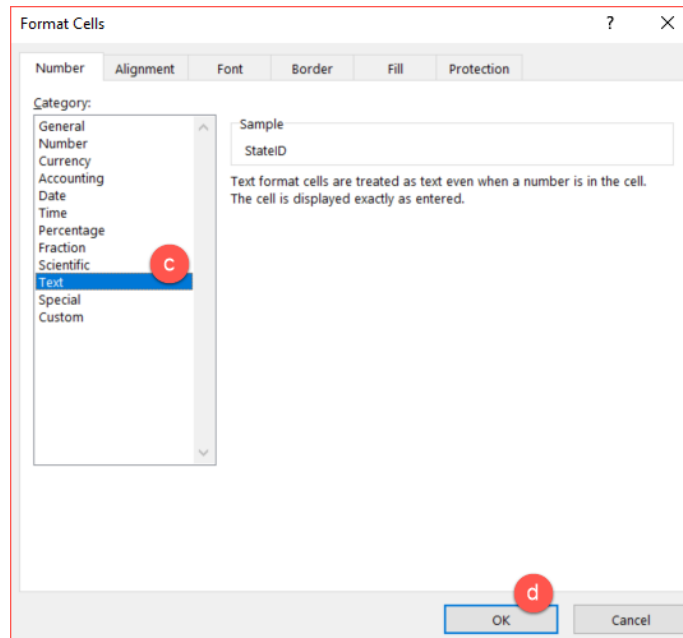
Format Cells
?
X

Number
Alignment
Font
Border
Fill
Protection

Category:
General
Number
Currency
Accounting
Date
Time
Percentage
Fraction
Scientific
Text
Special
Custom

Sample
StateID

Text format cells are treated as text even when a number is in the cell. The cell is displayed exactly as entered.

c

d

OK
Cancel